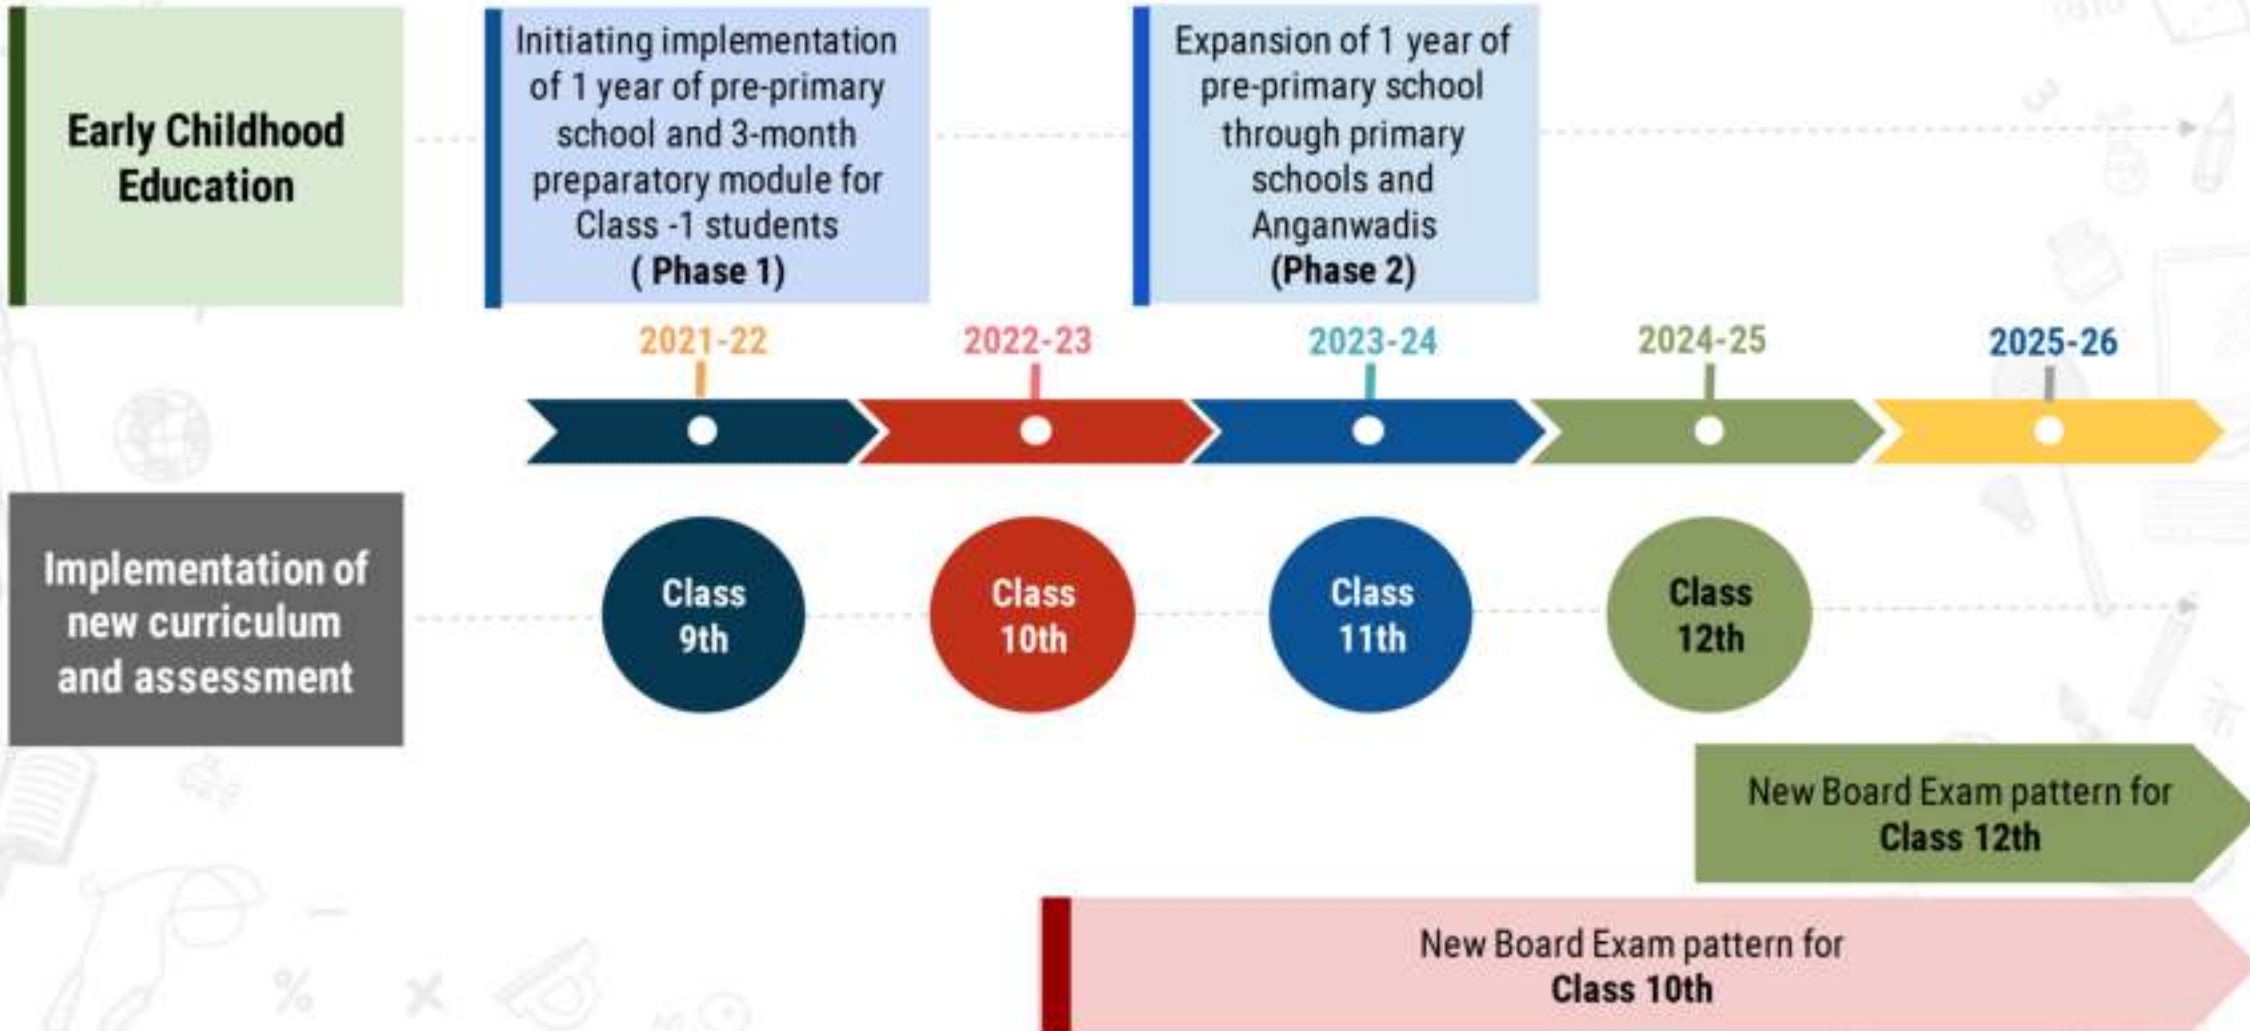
Early Childhood Education

Initiating implementation of 1 year of pre-primary school and 3-month preparatory module for Class -1 students ( **Phase 1**)

Expansion of 1 year of pre-primary school through primary schools and Anganwadis **(Phase 2)**

2021-22

2022-23

2023-24

2024-25

2025-26

Implementation of new curriculum and assessment

Class 9th

Class 10th

Class 11th

Class 12th

New Board Exam pattern for **Class 12th**

New Board Exam pattern for **Class 10th**